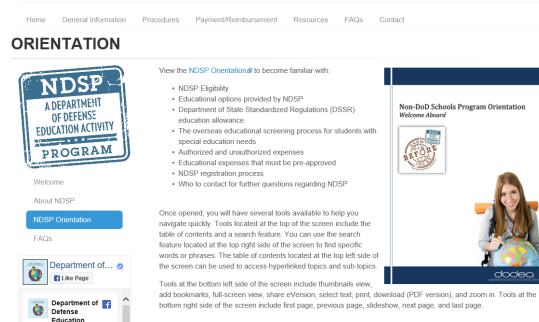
Home General Information Procedures Payment/Reimbursement Resources FAQs Contact

ORIENTATION

NDSP
A DEPARTMENT OF DEFENSE EDUCATION ACTIVITY
PROGRAM

Welcome

About NDSP

NDSP Orientation

FAQs

Department of...

Like Page

Department of Defense Education

View the NDSP Orientation to become familiar with:

- NDSP Eligibility
- Educational options provided by NDSP
- Department of State Standardized Regulations (DSSR) education allowance
- The overseas educational screening process for students with special education needs
- Authorized and unauthorized expenses
- Educational expenses that must be pre-approved
- NDSP registration process
- Who to contact for further questions regarding NDSP

Once opened, you will have several tools available to help you navigate quickly. Tools located at the top of the screen include the table of contents and a search feature. You can use the search feature located at the top right side of the screen to find specific words or phrases. The table of contents located at the top left side of the screen can be used to access hyperlinked topics and sub-topics.

Non-DoD Schools Program Orientation
Welcome Aboard

BEFORE

dodea

Tools at the bottom left side of the screen include thumbnails view, add bookmarks, full-screen view, share eVersion, select text, print, download (PDF version), and zoom in. Tools at the bottom right side of the screen include first page, previous page, slideshow, next page, and last page.